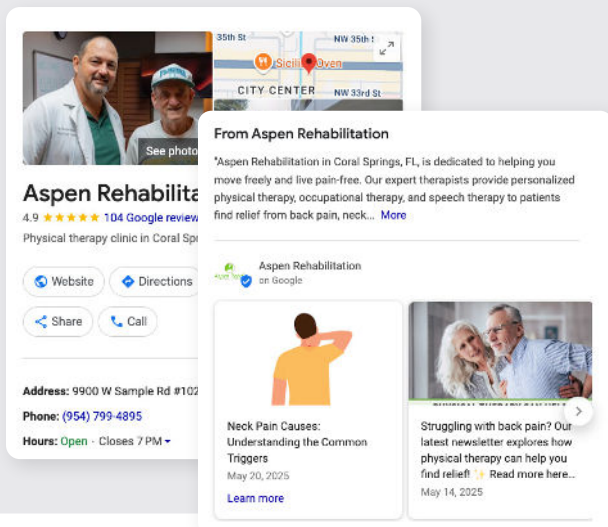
35th St
NW 35th St
Sicili Oven
CITY CENTER
NW 33rd St
See photo

Aspen Rehabilita
4.9 ★★★★★ 104 Google review
Physical therapy clinic in Coral Spr

Website
Directions
Share
Call

Address: 9900 W Sample Rd #102
Phone: (954) 799-4895
Hours: Open · Closes 7 PM

From Aspen Rehabilitation

"Aspen Rehabilitation in Coral Springs, FL, is dedicated to helping you move freely and live pain-free. Our expert therapists provide personalized physical therapy, occupational therapy, and speech therapy to patients find relief from back pain, neck... More

Aspen Rehabilitation
on Google

Neck Pain Causes: Understanding the Common Triggers
May 20, 2025
Learn more

Struggling with back pain? Our latest newsletter explores how physical therapy can help you find relief! ✨ Read more here...
May 14, 2025